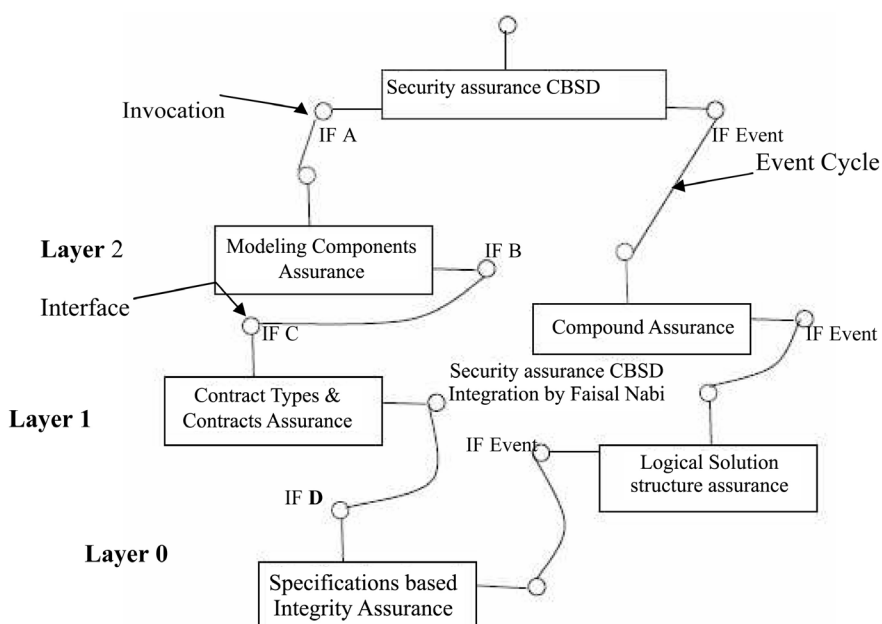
Security assurance CBSD

Invocation

IF A

IF Event

Event Cycle

Layer 2

Modeling Components Assurance

IF B

Interface

IF C

Compound Assurance

IF Event

Security assurance CBSD Integration by Faisal Nabi

Contract Types & Contracts Assurance

Layer 1

IF Event

Logical Solution structure assurance

IF D

Layer 0

Specifications based Integrity Assurance